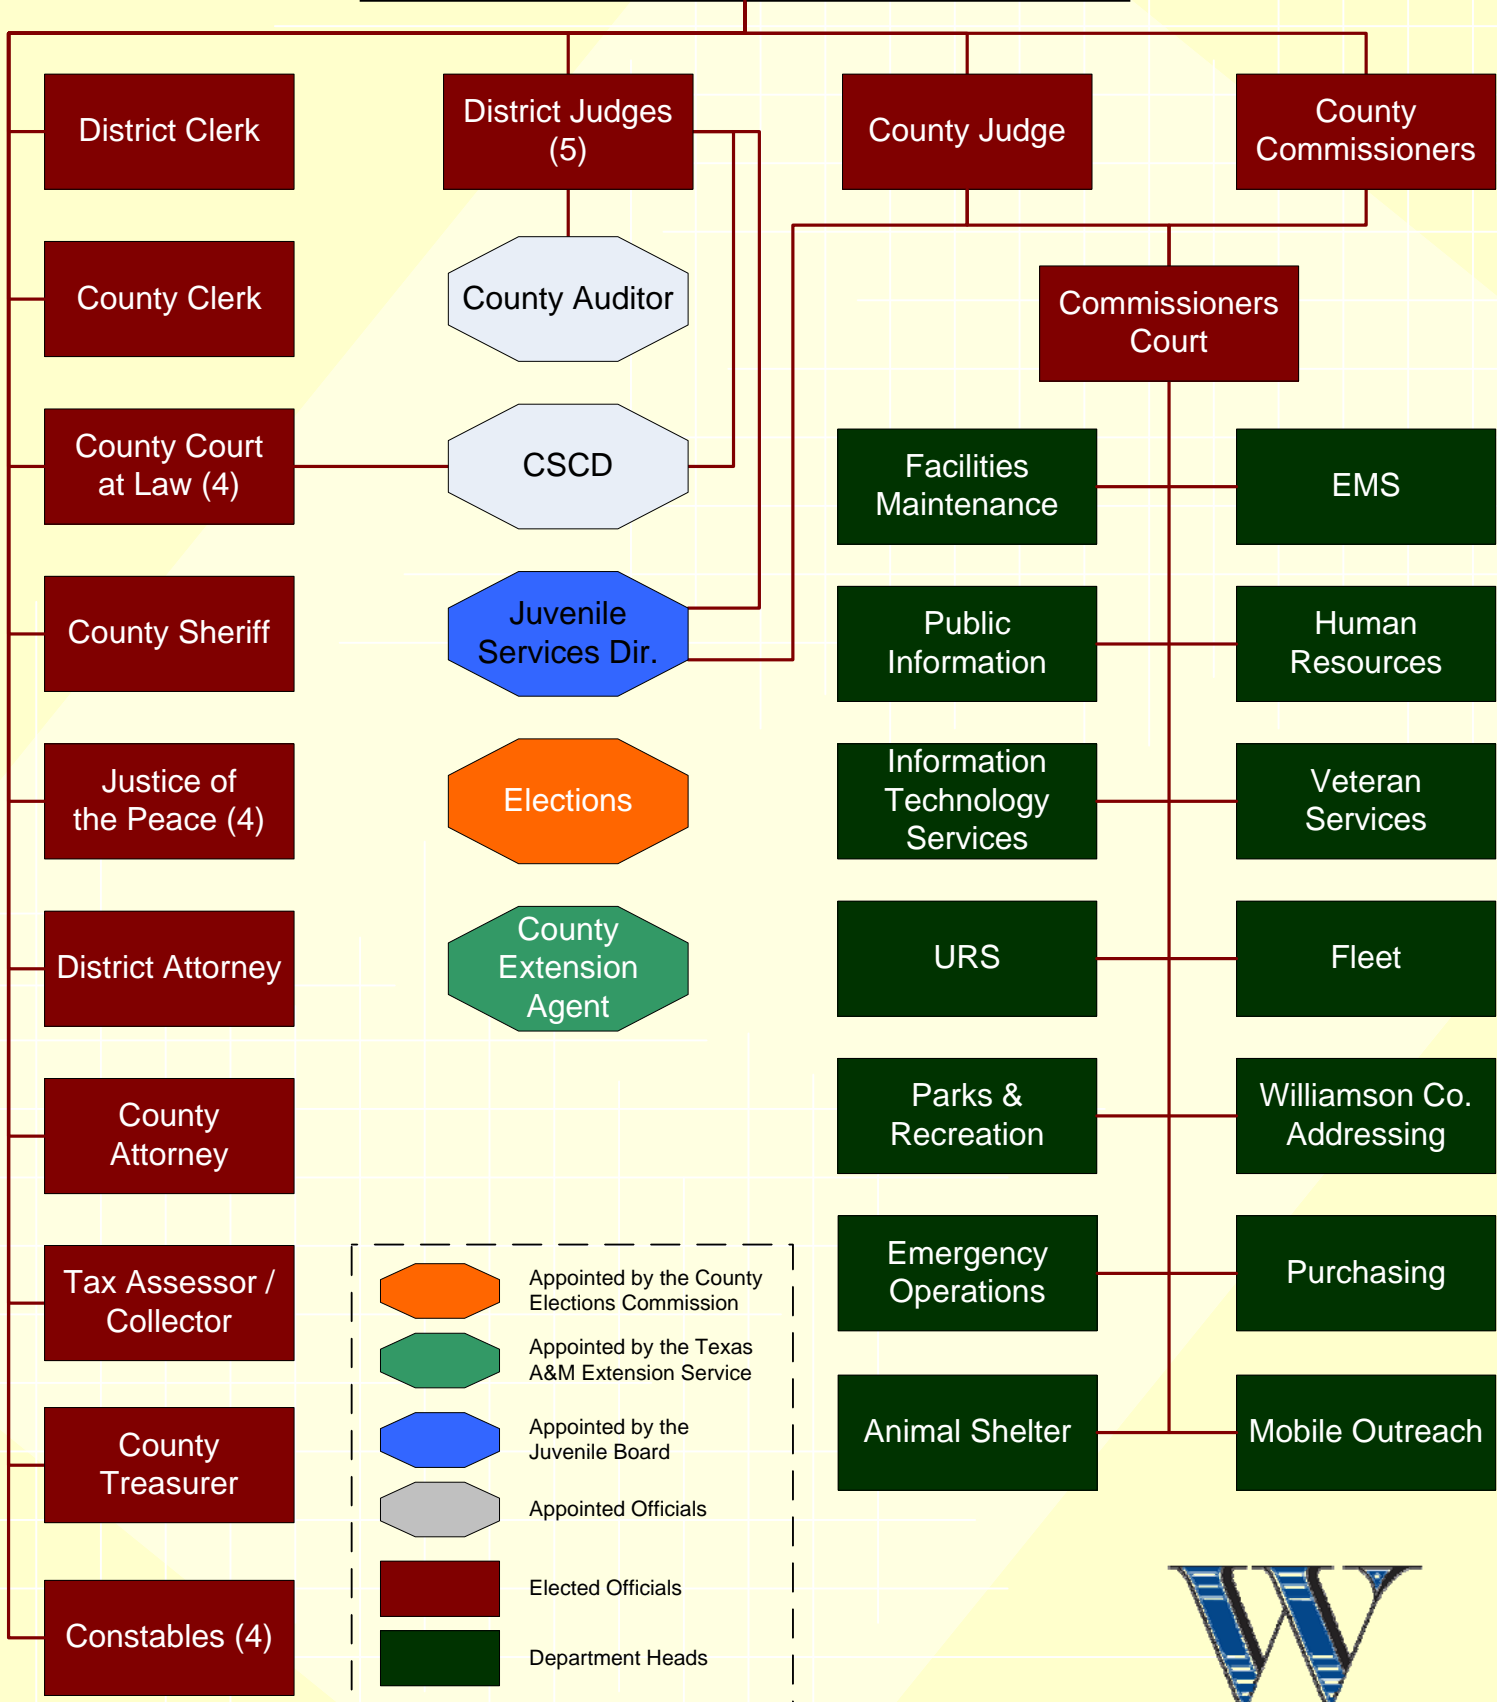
District Clerk

District Judges (5)

County Judge

County Commissioners

County Clerk

County Auditor

Commissioners Court

County Court at Law (4)

CSCD

Facilities Maintenance

EMS

County Sheriff

Juvenile Services Dir.

Public Information

Human Resources

Justice of the Peace (4)

Elections

Information Technology Services

Veteran Services

District Attorney

County Extension Agent

URS

Fleet

County Attorney

Parks & Recreation

Williamson Co. Addressing

Tax Assessor / Collector

Appointed by the County Elections Commission

Appointed by the Texas A&M Extension Service

Appointed by the Juvenile Board

Appointed Officials

Elected Officials

Department Heads

Emergency Operations

Purchasing

County Treasurer

Animal Shelter

Mobile Outreach

Constables (4)

W